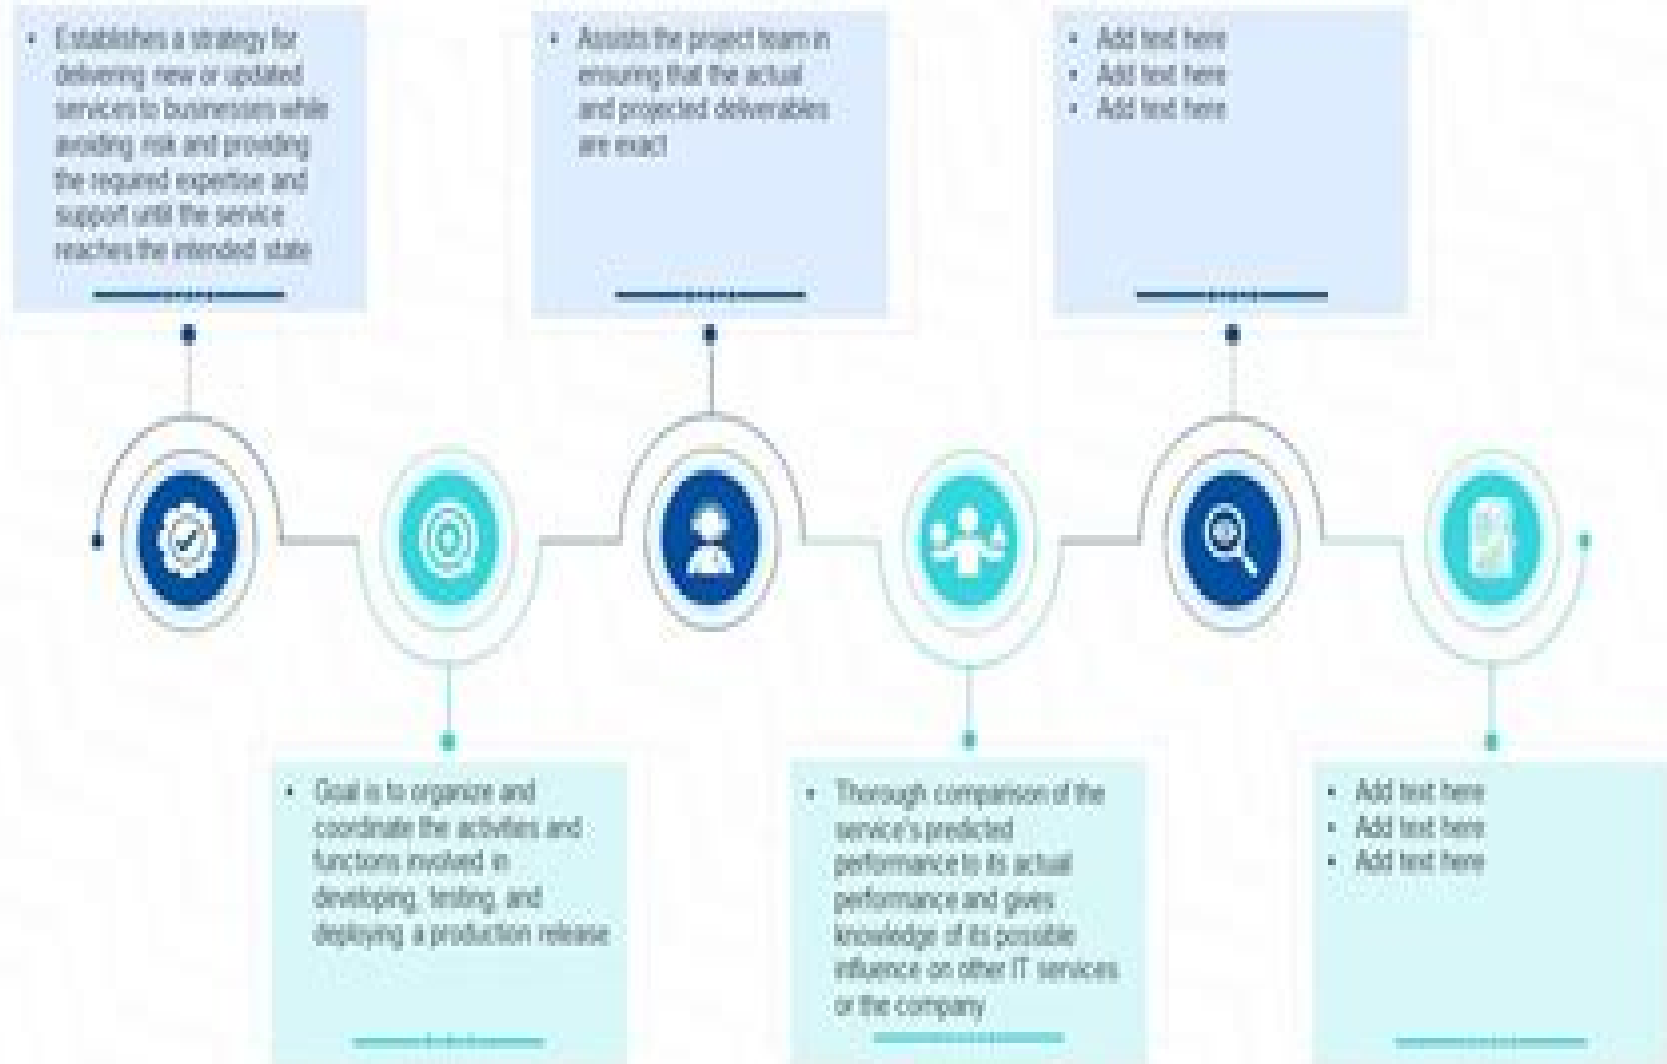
• Establishes a strategy for delivering new or updated services to businesses while avoiding risk and providing the required expertise and support until the service reaches the intended state

• Assists the project team in ensuring that the actual and projected deliverables are exact

• Add text here
• Add text here
• Add text here

• Goal is to organize and coordinate the activities and functions involved in developing, testing, and deploying a production release

• Thorough comparison of the service's predicted performance to its actual performance and gives knowledge of its possible influence on other IT services or the company

• Add text here
• Add text here
• Add text here